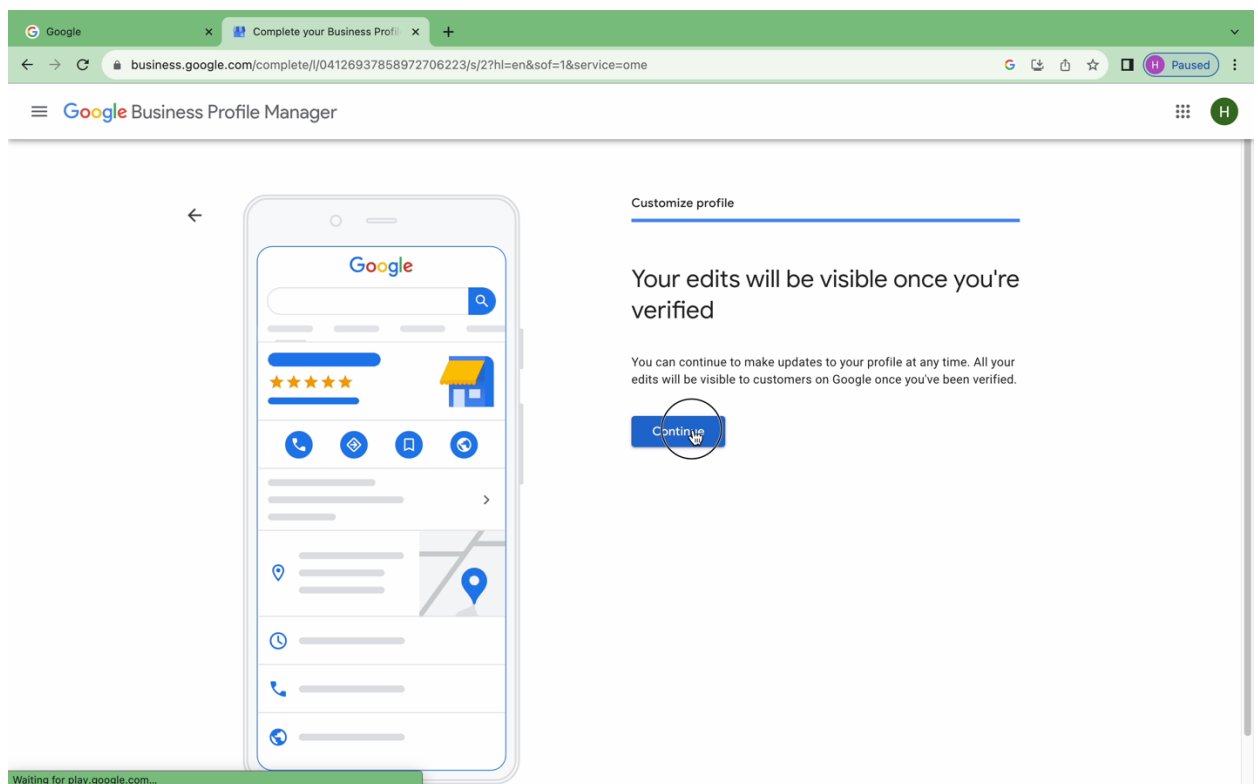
Google

Complete your Business Profil

business.google.com/complete/l/04126937858972706223/s/2?hl=en&sof=1&service=ome

H Paused

H

Google Business Profile Manager

Google

Customize profile

Your edits will be visible once you're verified

You can continue to make updates to your profile at any time. All your edits will be visible to customers on Google once you've been verified.

Continue

Waiting for play.google.com...